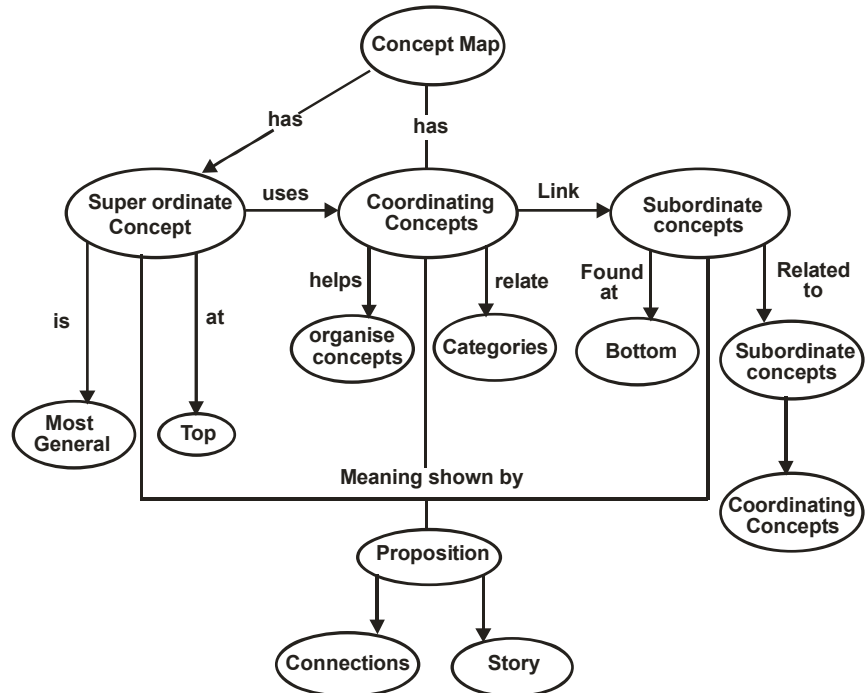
Concept Map

has

has

Super ordinate Concept

uses

Coordinating Concepts

Link

Subordinate concepts

is

at

helps

relate

Found at

Related to

organise concepts

Categories

Bottom

Subordinate concepts

Most General

Top

Meaning shown by

Coordinating Concepts

Proposition

Connections

Story